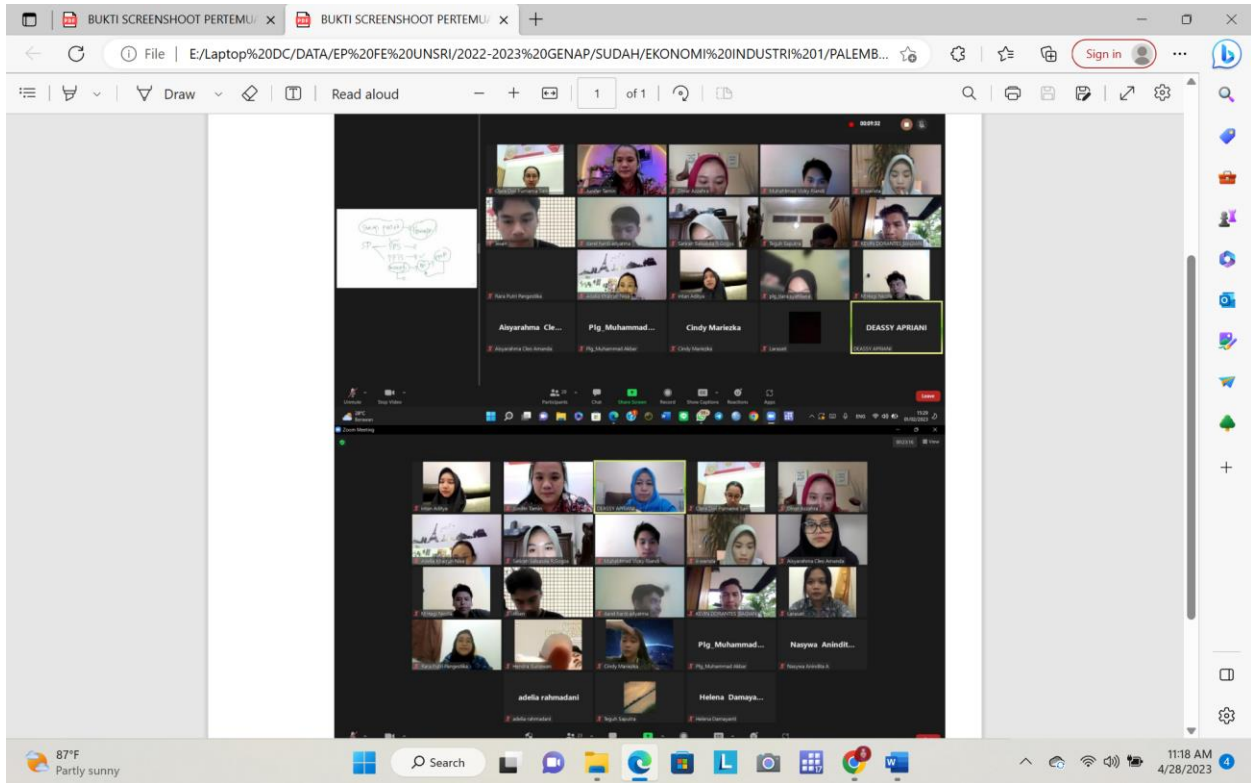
BUKTI SCREENSHOOT PERTEMU ×
BUKTI SCREENSHOOT PERTEMU ×
+
File | E:/Laptop%20DC/DATA/EP%20FE%20UNSRI/2022-2023%20GENAP/SUDAH/EKONOMI%20INDUSTRI%201/PALEMB...
Sign in
Draw
Read aloud
1
of 1

Aisyarahma Cle...
Plg_Muhammad...
Cindy Mariezka
DEASSY APRIANI

Leave

Zoom Meeting

Plg_Muhammad...
Nasywa Anindit...
adelia rahmadani
Helena Damaya...

87°F
Partly sunny
Search
11:18 AM
4/28/2023